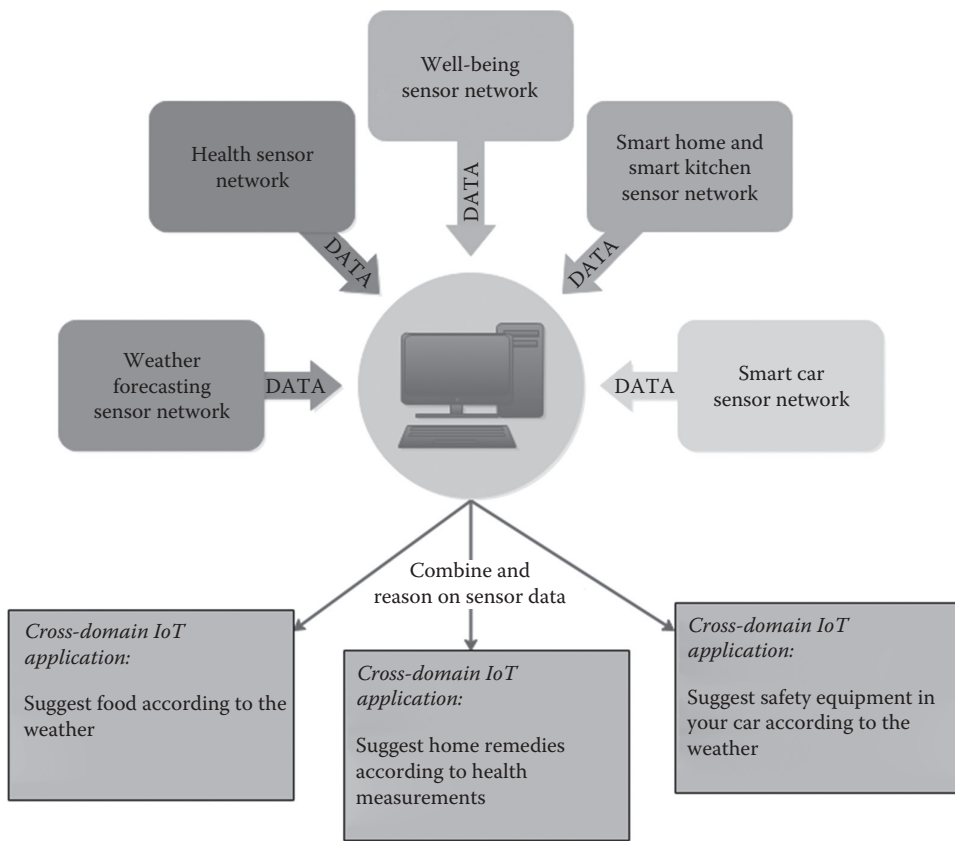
Well-being sensor network

Health sensor network

Smart home and smart kitchen sensor network

DATA

DATA

DATA

Weather forecasting sensor network

DATA

DATA

Smart car sensor network

Combine and reason on sensor data

*Cross-domain IoT application:*

Suggest food according to the weather

*Cross-domain IoT application:*

Suggest home remedies according to health measurements

*Cross-domain IoT application:*

Suggest safety equipment in your car according to the weather